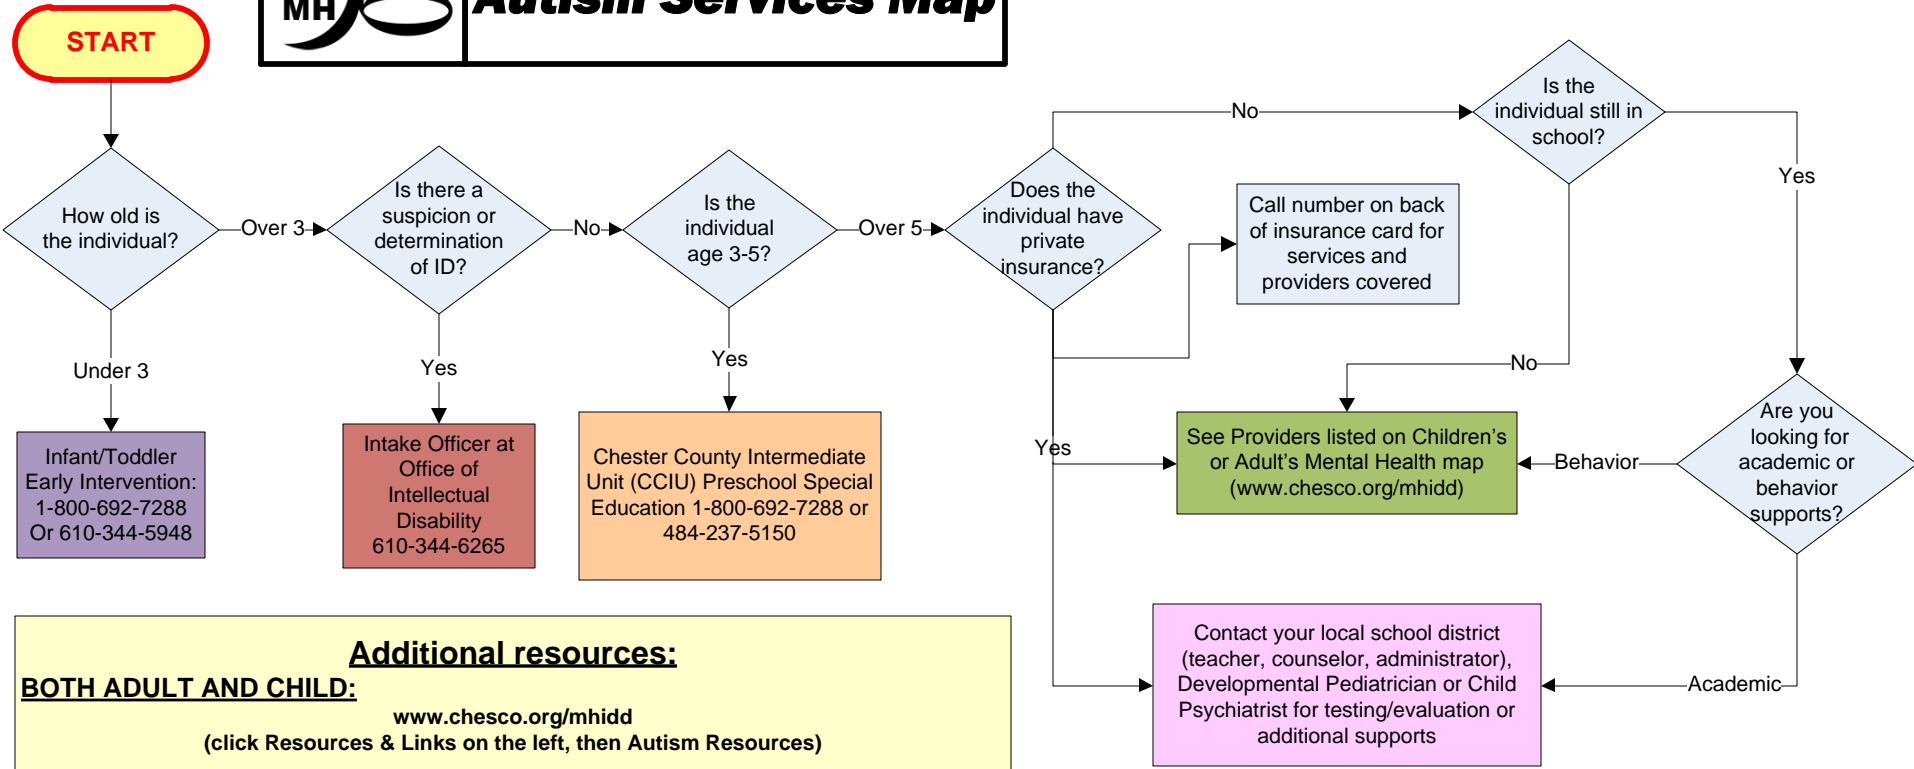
START

MH

Autism Services Map

How old is the individual?

Over 3

Is there a suspicion or determination of ID?

No

Is the individual age 3-5?

Over 5

Does the individual have private insurance?

No

Is the individual still in school?

Yes

Call number on back of insurance card for services and providers covered

Under 3

Yes

Yes

No

Yes

Infant/Toddler Early Intervention: 1-800-692-7288 Or 610-344-5948

Intake Officer at Office of Intellectual Disability 610-344-6265

Chester County Intermediate Unit (CCIU) Preschool Special Education 1-800-692-7288 or 484-237-5150

See Providers listed on Children's or Adult's Mental Health map (www.chesco.org/mhidd)

Behavior

Are you looking for academic or behavior supports?

Contact your local school district (teacher, counselor, administrator), Developmental Pediatrician or Child Psychiatrist for testing/evaluation or additional supports

Academic

Additional resources:

BOTH ADULT AND CHILD:

www.chesco.org/mhidd
(click Resources & Links on the left, then Autism Resources)